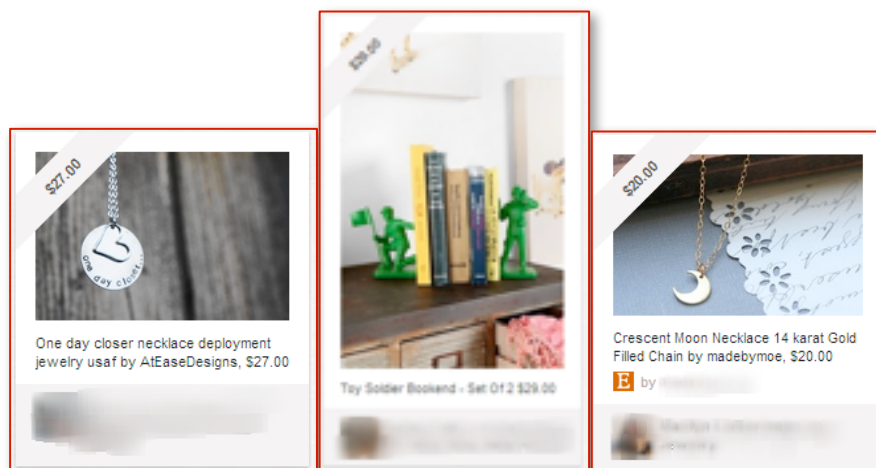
$27.00

one day closer

One day closer necklace deployment jewelry usaf by AtEaseDesigns, $27.00

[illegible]

$29.00

Toy Soldier Bookend - Set Of 2 $29.00

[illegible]

$20.00

Crescent Moon Necklace 14 karat Gold Filled Chain by madebymoe, $20.00

E by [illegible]

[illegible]